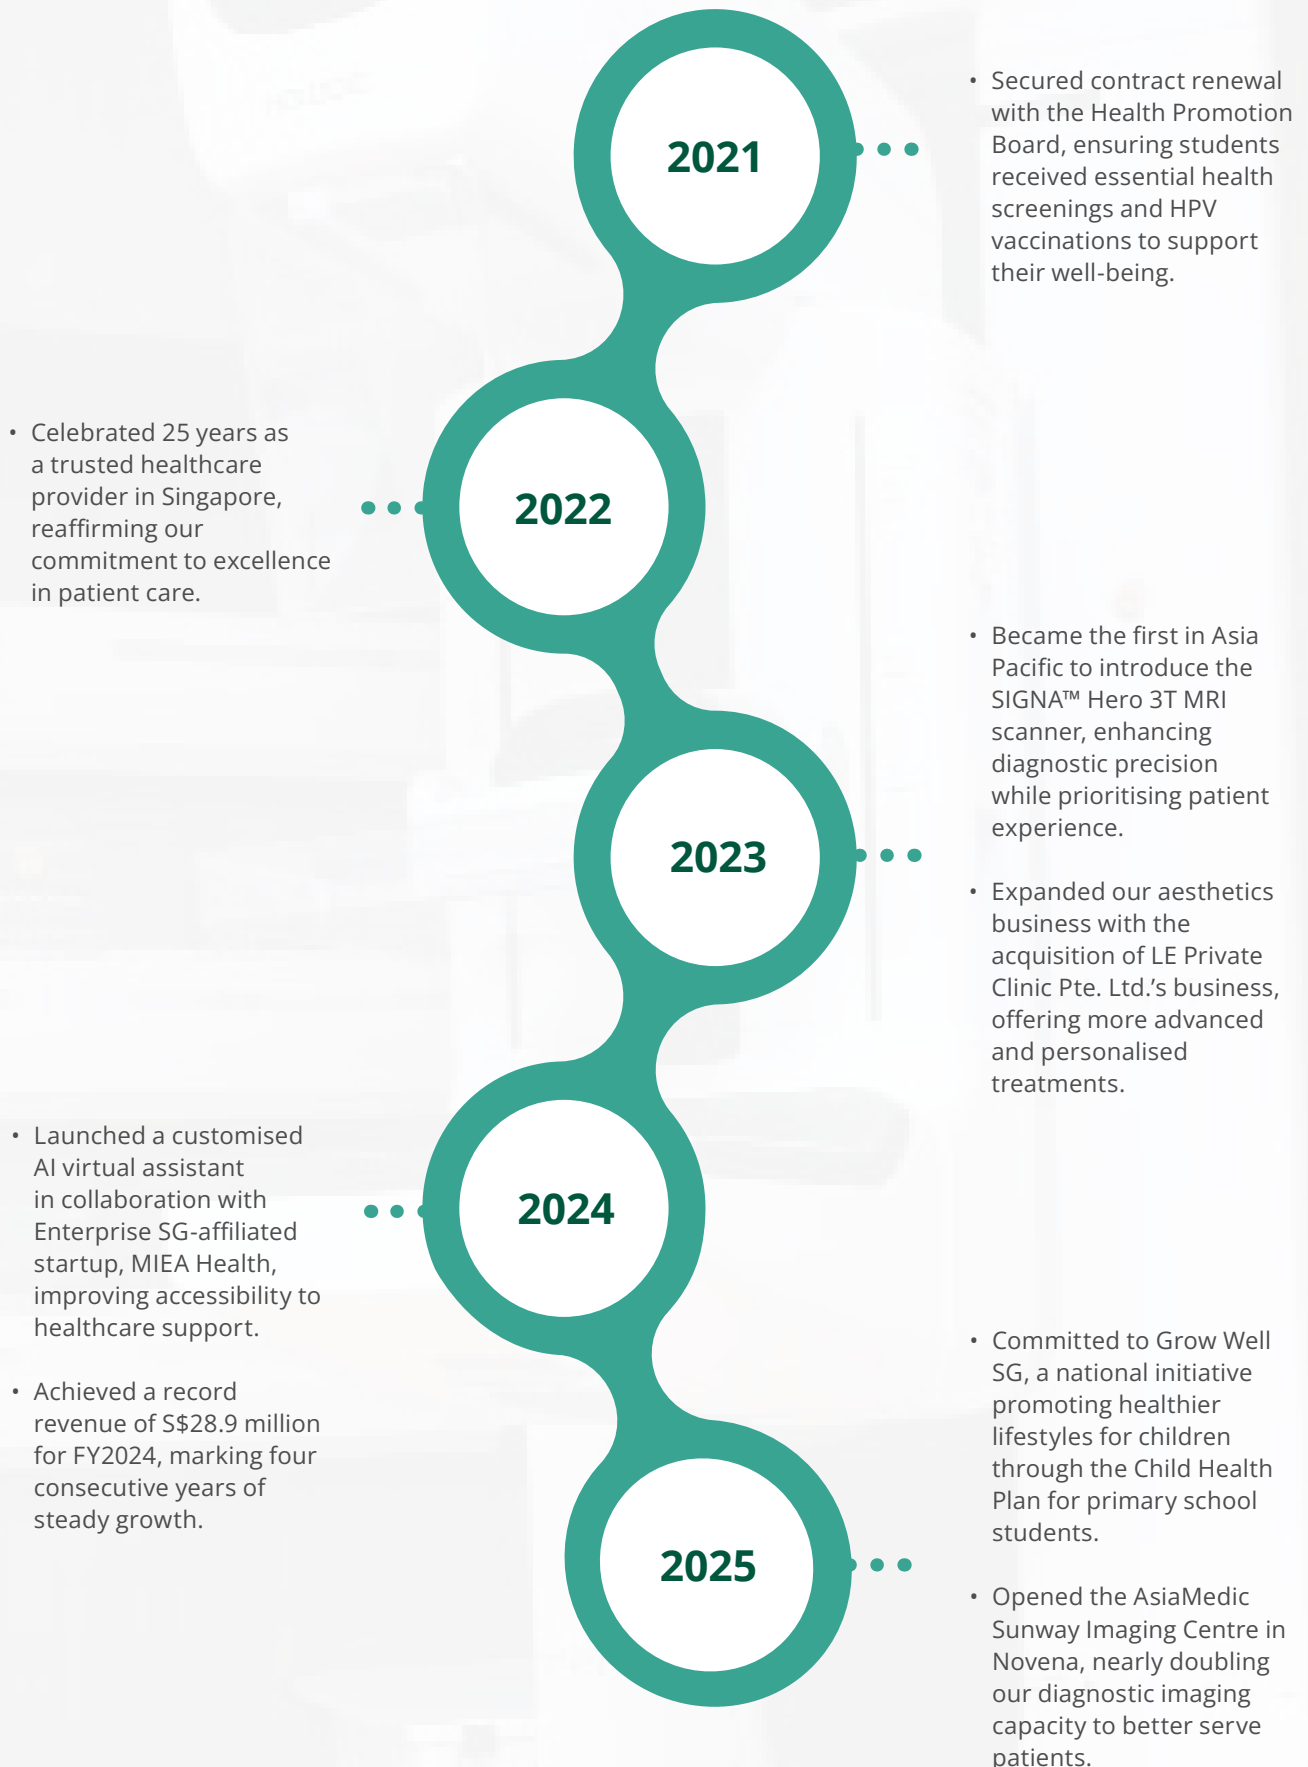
2021

• Secured contract renewal with the Health Promotion Board, ensuring students received essential health screenings and HPV vaccinations to support their well-being.

• Celebrated 25 years as a trusted healthcare provider in Singapore, reaffirming our commitment to excellence in patient care.

2022

• Became the first in Asia Pacific to introduce the SIGNA™ Hero 3T MRI scanner, enhancing diagnostic precision while prioritising patient experience.

2023

• Expanded our aesthetics business with the acquisition of LE Private Clinic Pte. Ltd.'s business, offering more advanced and personalised treatments.

• Launched a customised AI virtual assistant in collaboration with Enterprise SG-affiliated startup, MIEA Health, improving accessibility to healthcare support.

2024

• Achieved a record revenue of S$28.9 million for FY2024, marking four consecutive years of steady growth.

• Committed to Grow Well SG, a national initiative promoting healthier lifestyles for children through the Child Health Plan for primary school students.

2025

• Opened the AsiaMedic Sunway Imaging Centre in Novena, nearly doubling our diagnostic imaging capacity to better serve patients.